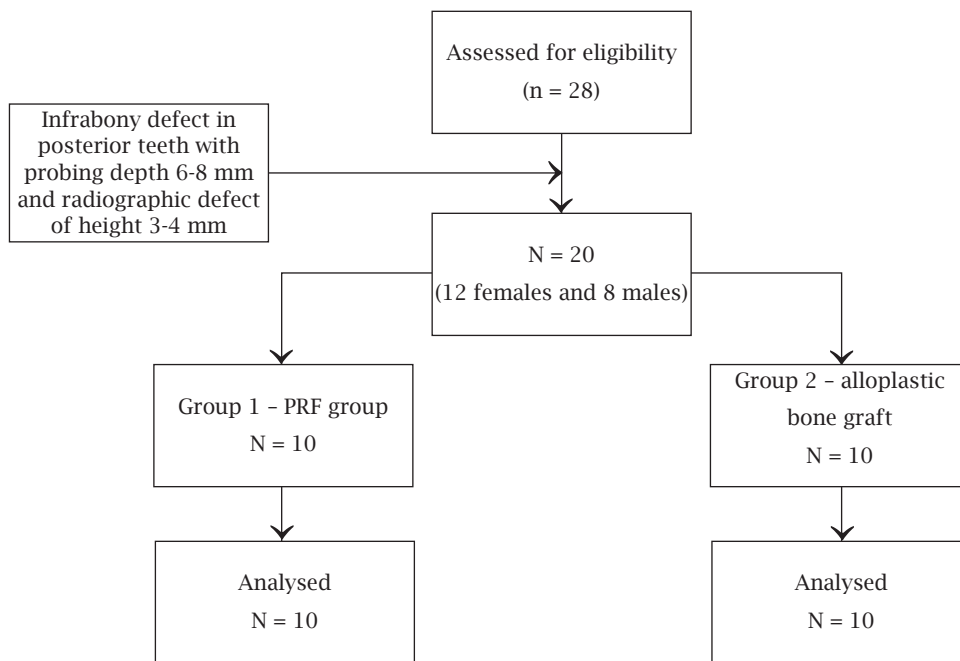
Assessed for eligibility
(n = 28)

Infrabony defect in posterior teeth with probing depth 6-8 mm and radiographic defect of height 3-4 mm

N = 20
(12 females and 8 males)

Group 1 – PRF group
N = 10

Group 2 – alloplastic bone graft
N = 10

Analysed
N = 10

Analysed
N = 10